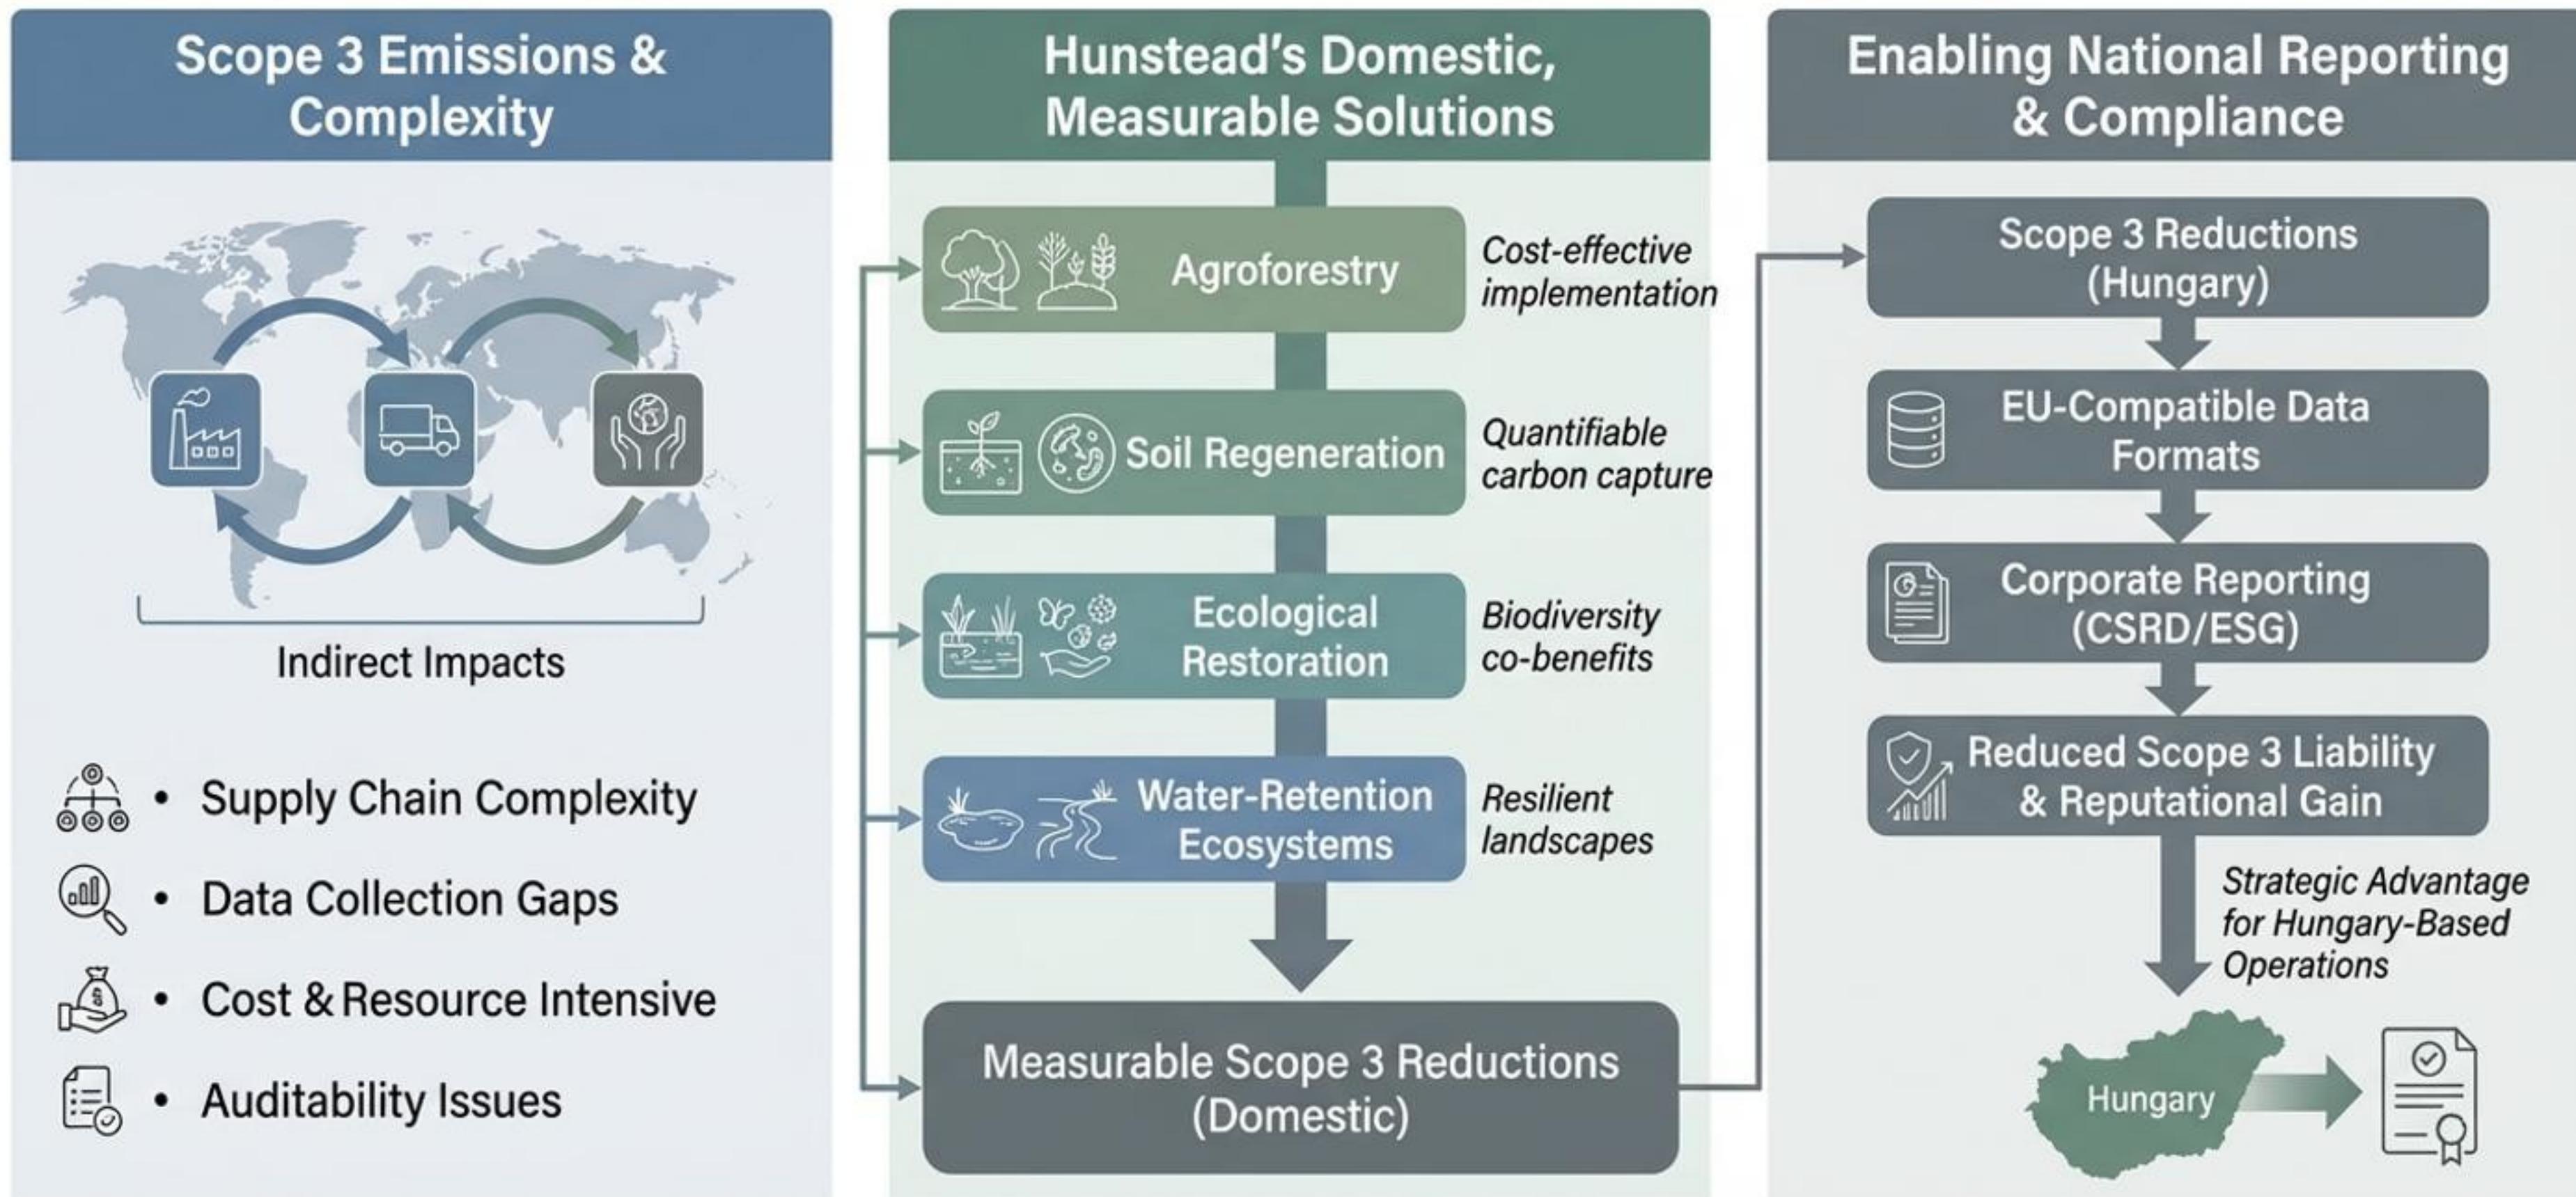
Scope 3 Emissions & Complexity

Indirect Impacts

• Supply Chain Complexity
• Data Collection Gaps
• Cost & Resource Intensive
• Auditability Issues

Hunstead's Domestic, Measurable Solutions

Agroforestry
Cost-effective implementation

Soil Regeneration
Quantifiable carbon capture

Ecological Restoration
Biodiversity co-benefits

Water-Retention Ecosystems
Resilient landscapes

Measurable Scope 3 Reductions (Domestic)

Enabling National Reporting & Compliance

Scope 3 Reductions (Hungary)

EU-Compatible Data Formats

Corporate Reporting (CSRD/ESG)

Reduced Scope 3 Liability & Reputational Gain

Strategic Advantage for Hungary-Based Operations

Hungary